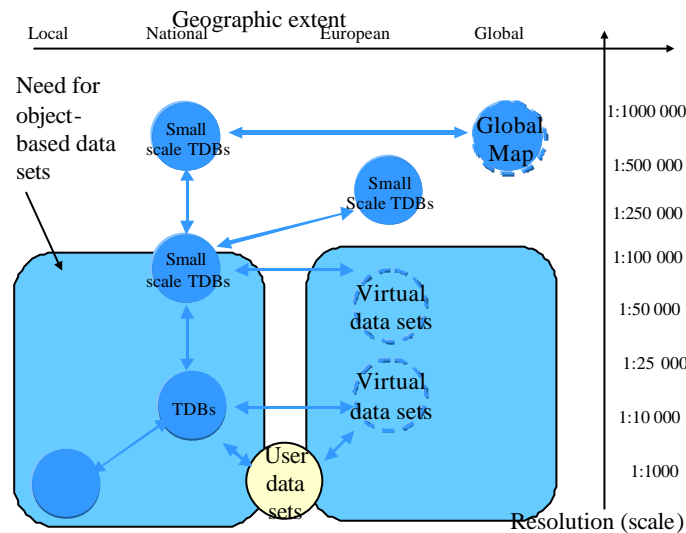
Geographic extent

Local National European Global

Need for object-based data sets

Small scale TDBs

Global Map

Small Scale TDBs

Small scale TDBs

Virtual data sets

TDBs

Virtual data sets

User data sets

1:1000 000
1:500 000
1:250 000
1:100 000
1:50 000
1:25 000
1:10 000
1:1000

Resolution (scale)